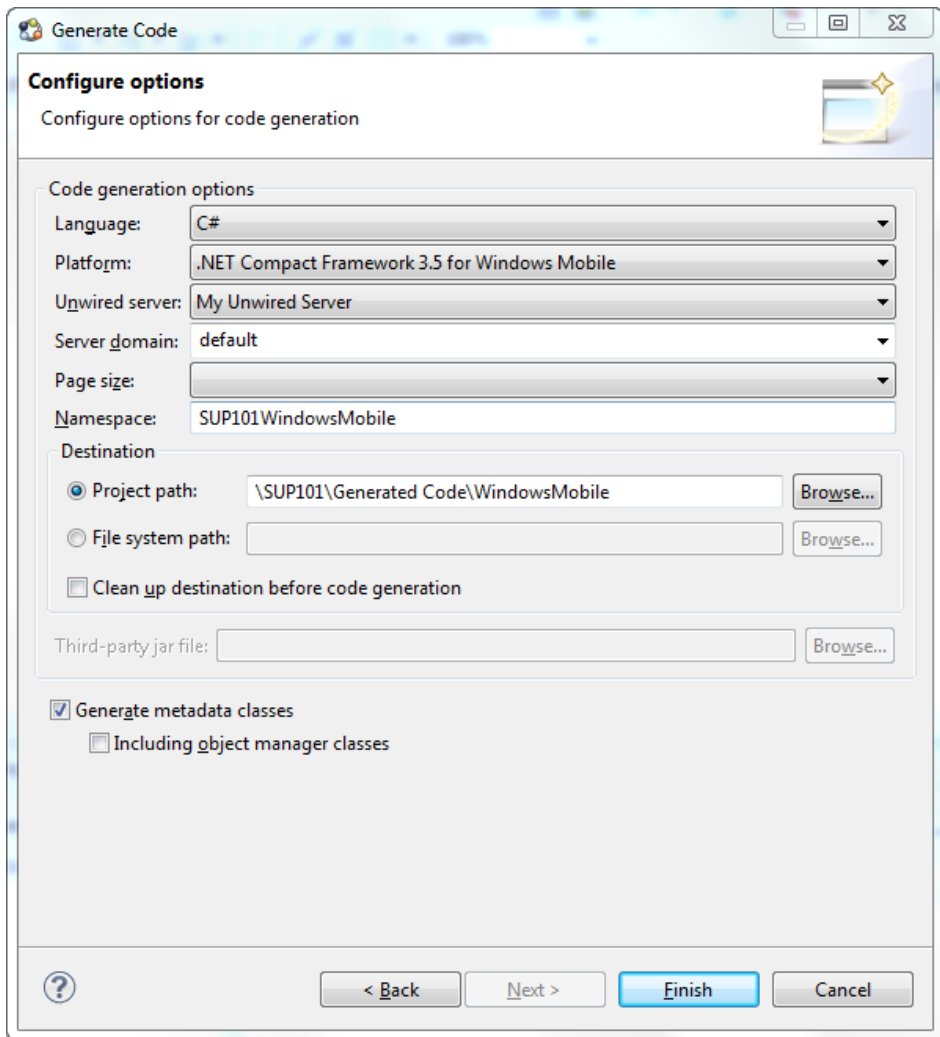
Generate Code

Configure options

Configure options for code generation

Code generation options

Language: C#

Platform: .NET Compact Framework 3.5 for Windows Mobile

Unwired server: My Unwired Server

Server domain: default

Page size:

Namespace: SUP101WindowsMobile

Destination

Project path: \SUP101\Generated Code\WindowsMobile Browse...

File system path: Browse...

Clean up destination before code generation

Third-party jar file: Browse...

Generate metadata classes

Including object manager classes

?

< Back Next > Finish Cancel